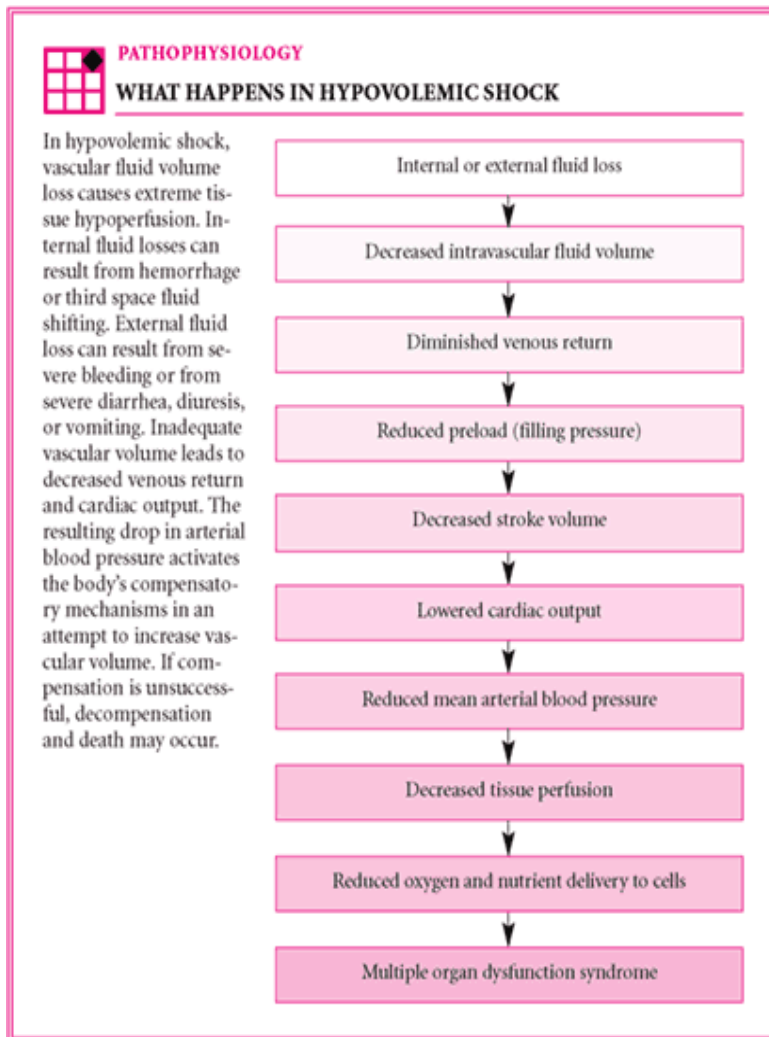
PATHOPHYSIOLOGY

WHAT HAPPENS IN HYPOVOLEMIC SHOCK

In hypovolemic shock, vascular fluid volume loss causes extreme tissue hypoperfusion. Internal fluid losses can result from hemorrhage or third space fluid shifting. External fluid loss can result from severe bleeding or from severe diarrhea, diuresis, or vomiting. Inadequate vascular volume leads to decreased venous return and cardiac output. The resulting drop in arterial blood pressure activates the body's compensatory mechanisms in an attempt to increase vascular volume. If compensation is unsuccessful, decompensation and death may occur.

Internal or external fluid loss

Decreased intravascular fluid volume

Diminished venous return

Reduced preload (filling pressure)

Decreased stroke volume

Lowered cardiac output

Reduced mean arterial blood pressure

Decreased tissue perfusion

Reduced oxygen and nutrient delivery to cells

Multiple organ dysfunction syndrome